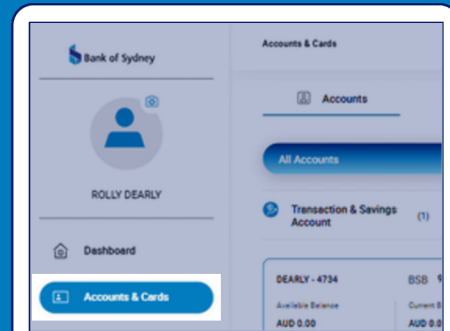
Bank of Sydney

Accounts & Cards

Accounts

ROLLY DEARLY

All Accounts

Transaction & Savings Account (1)

Dashboard

Accounts & Cards

DEARLY - 4734

BSB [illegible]

Available Balance

AUD 0.00

Current B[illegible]

AUD 0.0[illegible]